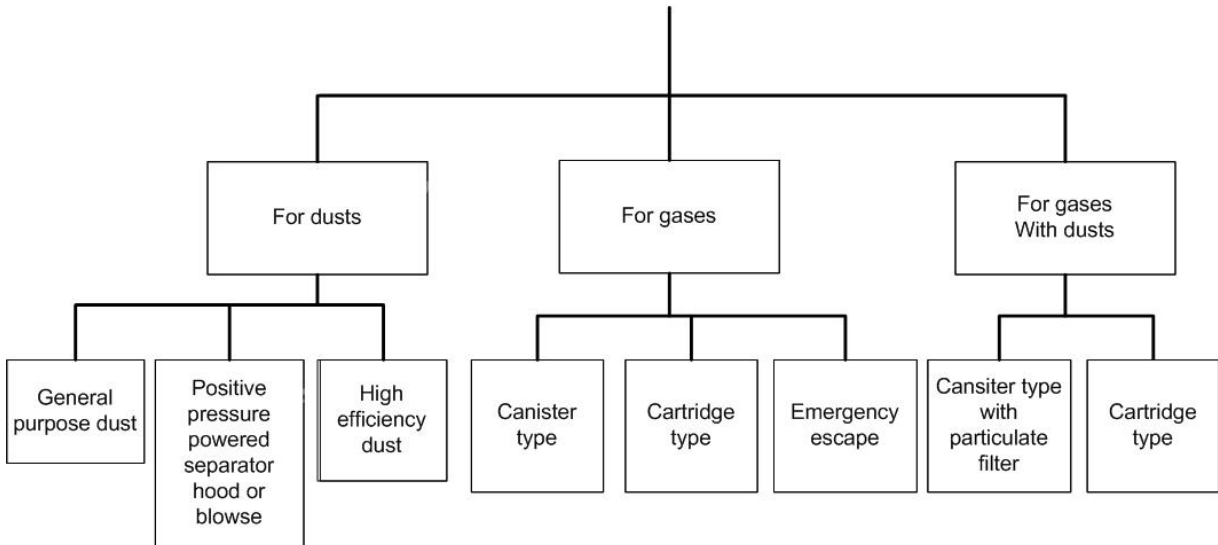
For dusts

For gases

For gases With dusts

General purpose dust

Positive pressure powered separator hood or blowse

High efficiency dust

Canister type

Cartridge type

Emergency escape

Cansiter type with particulate filter

Cartridge type